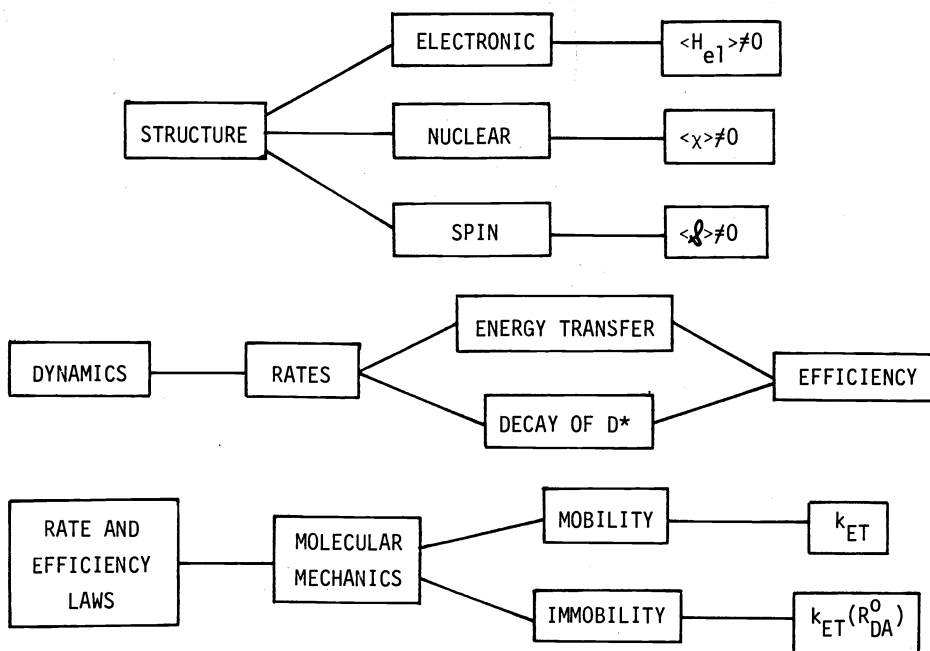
STRUCTURE

ELECTRONIC

$<H_{el}>\neq 0$

NUCLEAR

$<\chi>\neq 0$

SPIN

$<\mathcal{S}>\neq 0$

DYNAMICS

RATES

ENERGY TRANSFER

DECAY OF D*

EFFICIENCY

RATE AND EFFICIENCY LAWS

MOLECULAR MECHANICS

MOBILITY

$k_{ET}$

IMMOBILITY

$k_{ET}(R^{o}_{DA})$